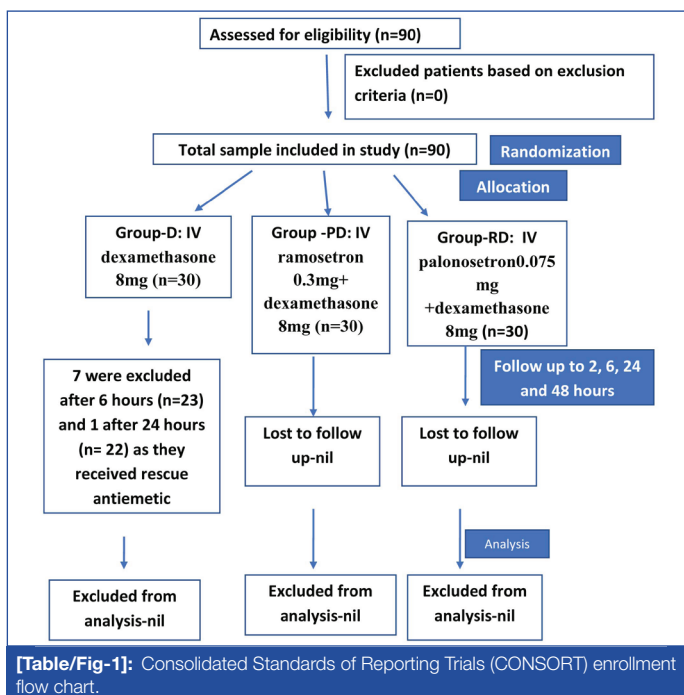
Assessed for eligibility (n=90)

Excluded patients based on exclusion criteria (n=0)

Total sample included in study (n=90)

Randomization

Allocation

Group-D: IV dexamethasone 8mg (n=30)

Group -PD: IV ramosetron 0.3mg+ dexamethasone 8mg (n=30)

Group-RD: IV palonosetron0.075 mg +dexamethasone 8mg (n=30)

Follow up to 2, 6, 24 and 48 hours

7 were excluded after 6 hours (n=23) and 1 after 24 hours (n= 22) as they received rescue antiemetic

Lost to follow up-nil

Lost to follow up-nil

Analysis

Excluded from analysis-nil

Excluded from analysis-nil

Excluded from analysis-nil

[Table/Fig-1]: Consolidated Standards of Reporting Trials (CONSORT) enrollment flow chart.